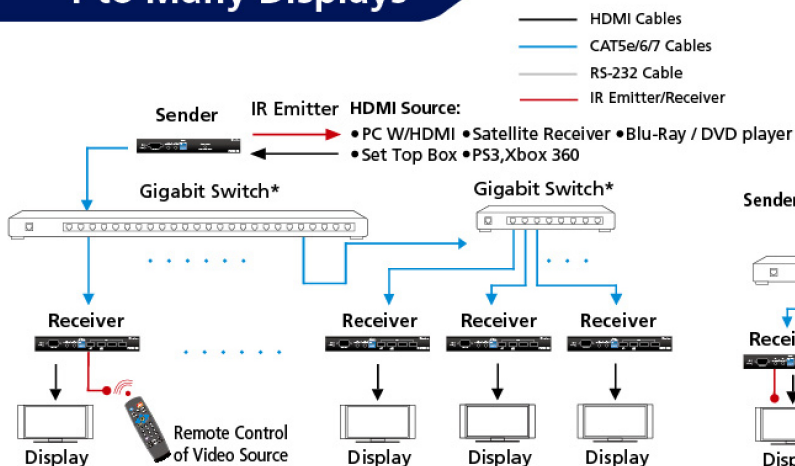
1 to Many Displays

HDMI Cables
CAT5e/6/7 Cables
RS-232 Cable
IR Emitter/Receiver

Sender
IR Emitter
HDMI Source:
• PC W/HDMI • Satellite Receiver • Blu-Ray / DVD player
• Set Top Box • PS3,Xbox 360

Gigabit Switch*
Gigabit Switch*
Sender

Receiver
Receiver
Receiver
Receiver
Recei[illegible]

Remote Control of Video Source

Display
Display
Display
Display
Disp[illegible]